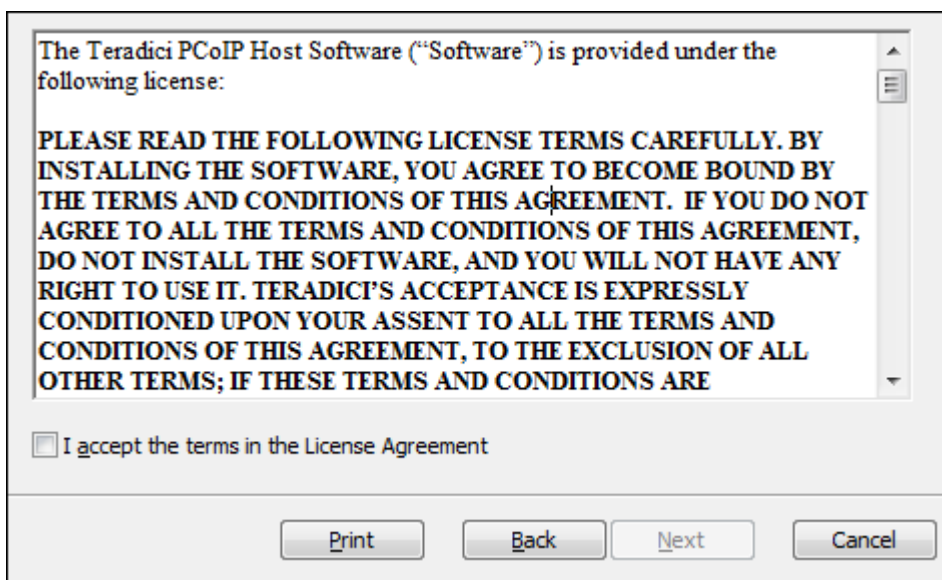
The Teradici PCoIP Host Software ("Software") is provided under the following license:

PLEASE READ THE FOLLOWING LICENSE TERMS CAREFULLY. BY INSTALLING THE SOFTWARE, YOU AGREE TO BECOME BOUND BY THE TERMS AND CONDITIONS OF THIS AGREEMENT. IF YOU DO NOT AGREE TO ALL THE TERMS AND CONDITIONS OF THIS AGREEMENT, DO NOT INSTALL THE SOFTWARE, AND YOU WILL NOT HAVE ANY RIGHT TO USE IT. TERADICI'S ACCEPTANCE IS EXPRESSLY CONDITIONED UPON YOUR ASSENT TO ALL THE TERMS AND CONDITIONS OF THIS AGREEMENT, TO THE EXCLUSION OF ALL OTHER TERMS; IF THESE TERMS AND CONDITIONS ARE

I accept the terms in the License Agreement

Print Back Next Cancel